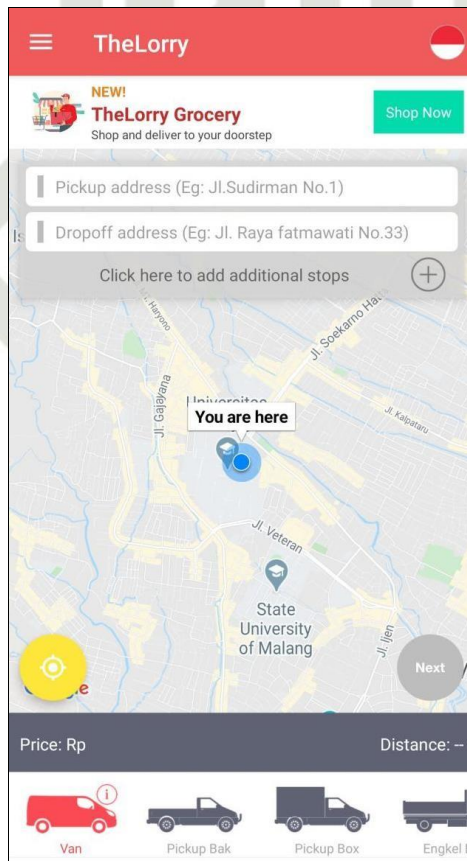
TheLorry

NEW!
TheLorry Grocery
Shop and deliver to your doorstep
Shop Now

Pickup address (Eg: Jl.Sudirman No.1)
Dropoff address (Eg: Jl. Raya fatmawati No.33)
Click here to add additional stops

Jl. Haryono
Jl. Soekarno Hatta
Jl. Gajayana
Universitas
You are here
Jl. Kalpataru
Jl. Veteran
State University of Malang
Jl. Ijen
Next
Google

Price: Rp
Distance: --

Van
Pickup Bak
Pickup Box
Engkel